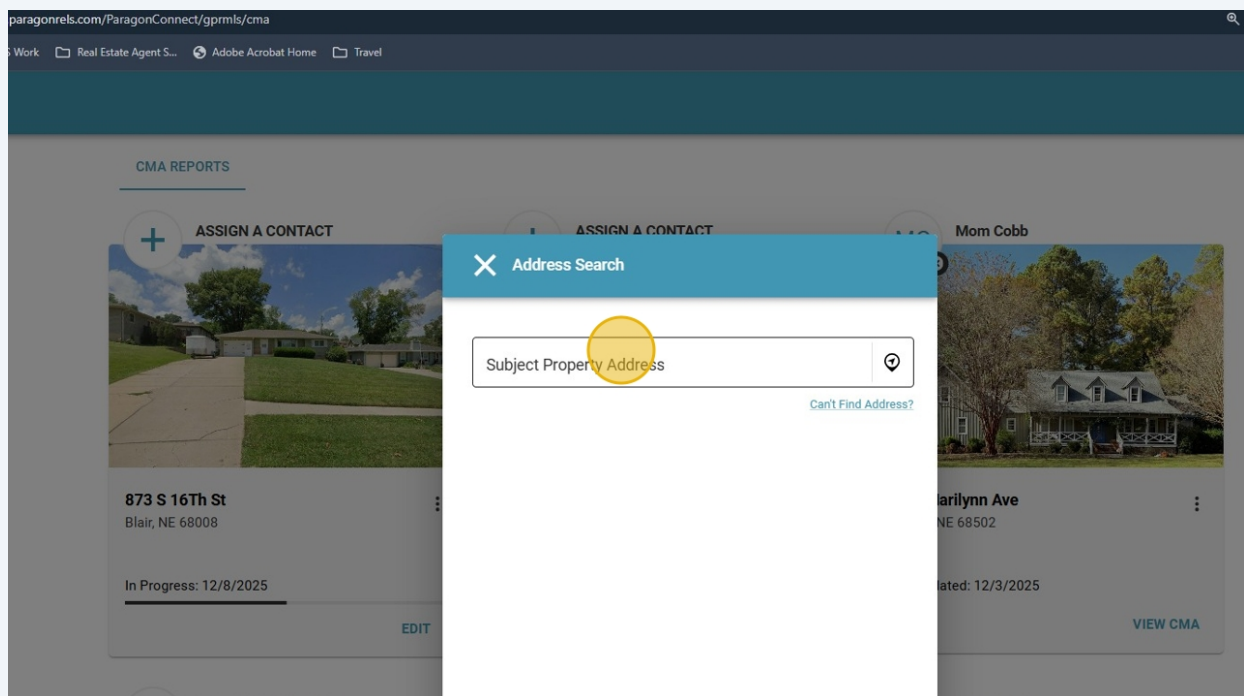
paragonrels.com/ParagonConnect/gprmls/cma

S Work Real Estate Agent S... Adobe Acrobat Home Travel

CMA REPORTS

ASSIGN A CONTACT

ASSIGN A CONTACT

MC Mom Cobb

Address Search

Subject Property Address

Can't Find Address?

873 S 16Th St
Blair, NE 68008

In Progress: 12/8/2025

EDIT

arilynn Ave
NE 68502

lated: 12/3/2025

VIEW CMA